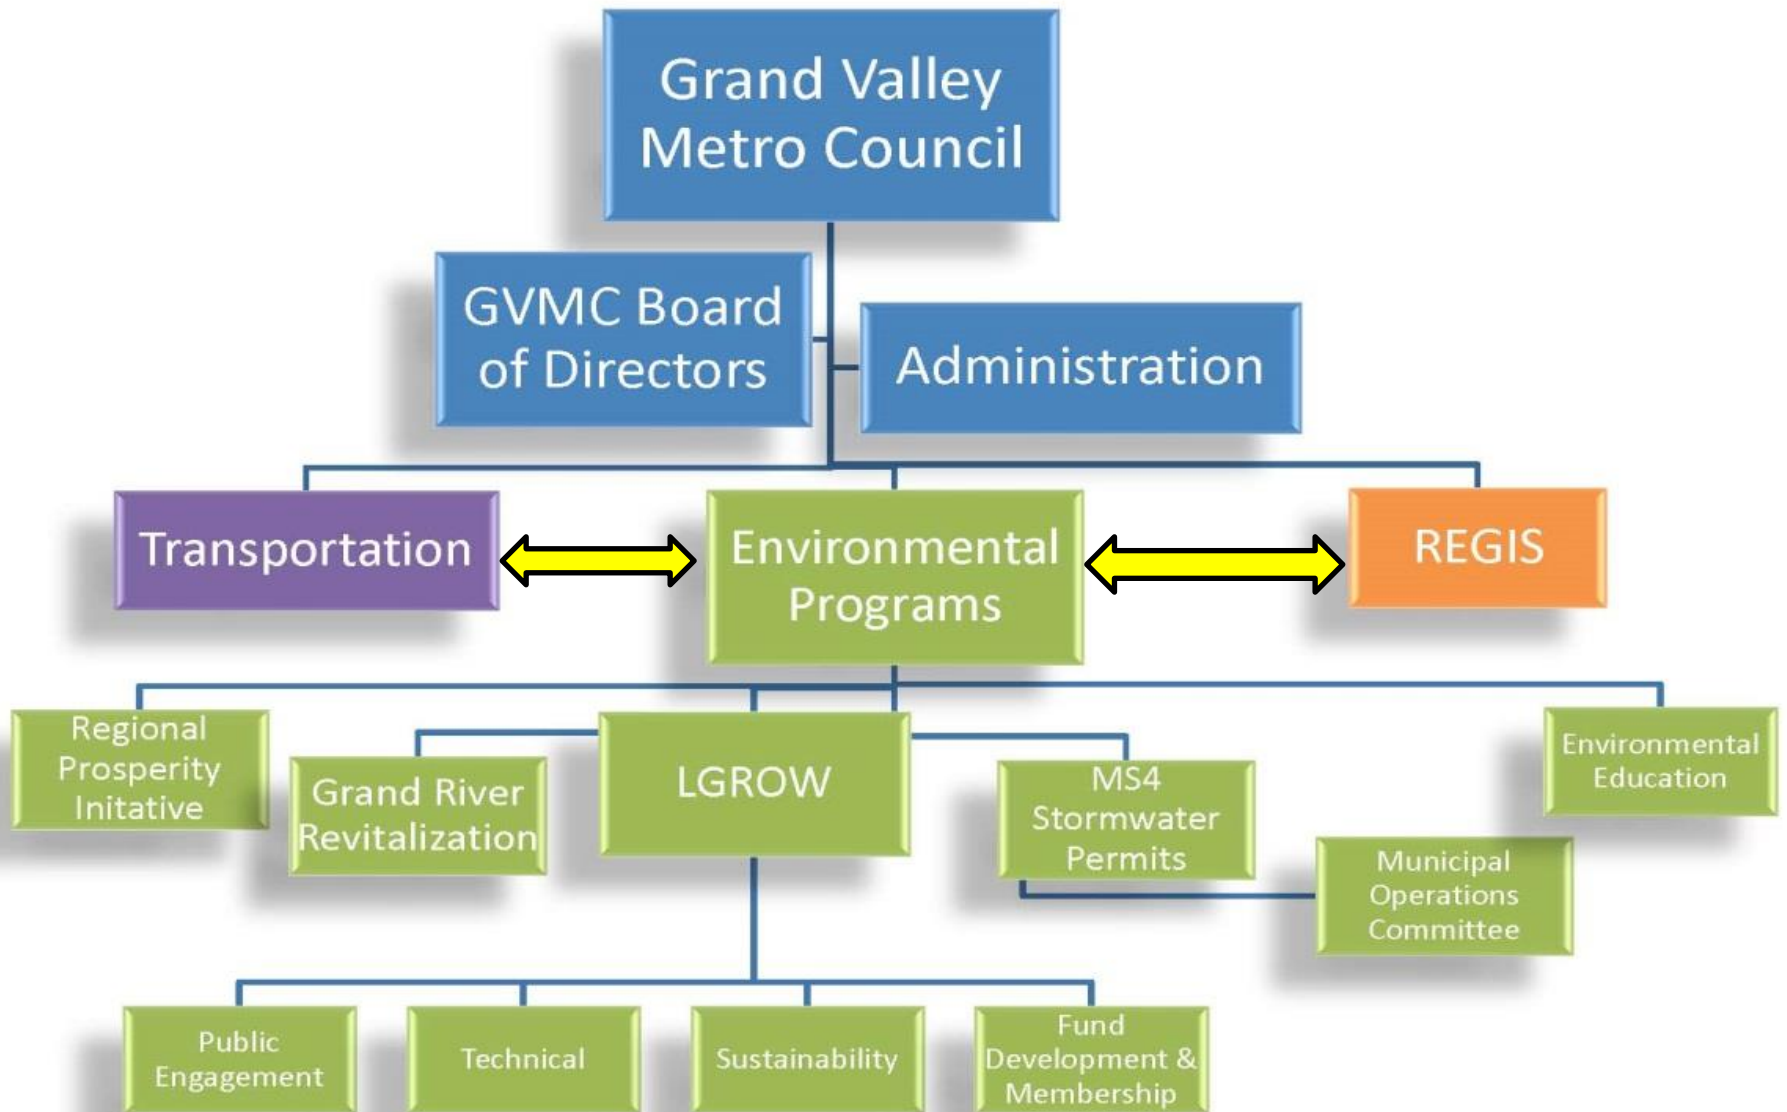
Grand Valley Metro Council

GVMC Board of Directors

Administration

Transportation

Environmental Programs

REGIS

Regional Prosperity Initative

Grand River Revitalization

LGROW

MS4 Stormwater Permits

Environmental Education

Municipal Operations Committee

Public Engagement

Technical

Sustainability

Fund Development & Membership